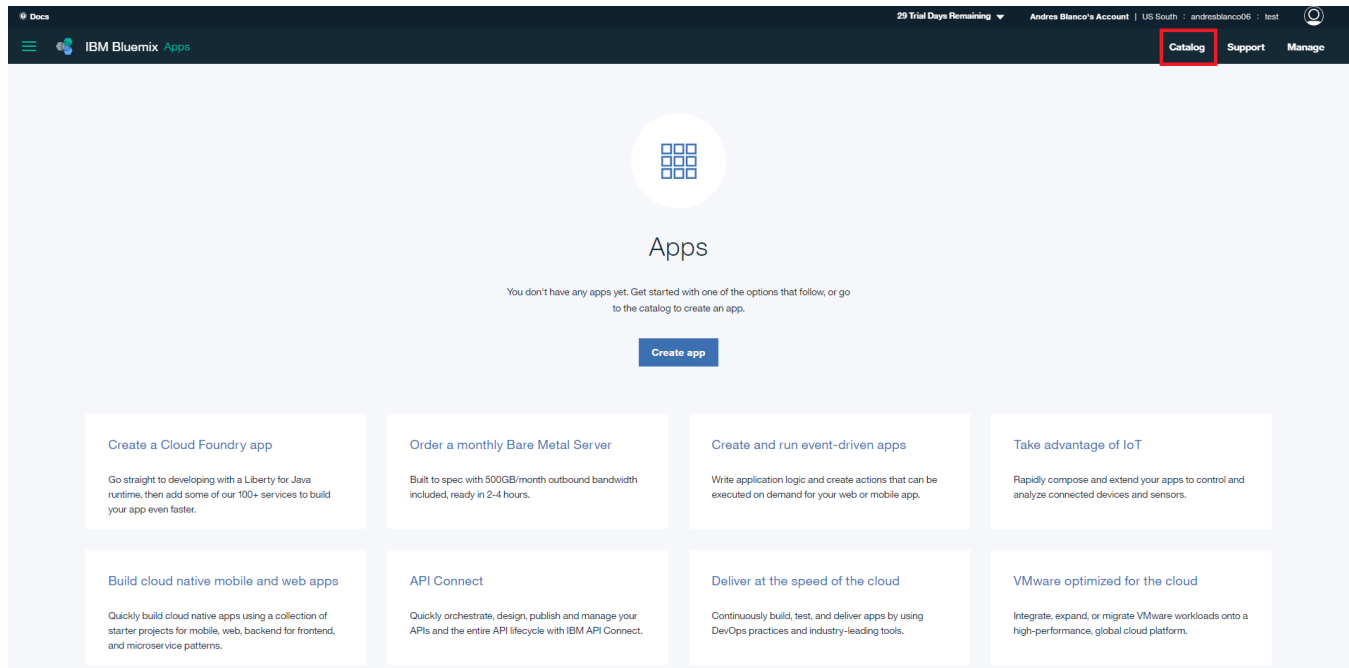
Docs

29 Trial Days Remaining

Andres Blanco's Account | US South : andresblanco06 : test

IBM Bluemix Apps

Catalog Support Manage

Apps

You don't have any apps yet. Get started with one of the options that follow, or go to the catalog to create an app.

Create app

Create a Cloud Foundry app

Go straight to developing with a Liberty for Java runtime, then add some of our 100+ services to build your app even faster.

Order a monthly Bare Metal Server

Built to spec with 500GB/month outbound bandwidth included, ready in 2-4 hours.

Create and run event-driven apps

Write application logic and create actions that can be executed on demand for your web or mobile app.

Take advantage of IoT

Rapidly compose and extend your apps to control and analyze connected devices and sensors.

Build cloud native mobile and web apps

Quickly build cloud native apps using a collection of starter projects for mobile, web, backend for frontend, and microservice patterns.

API Connect

Quickly orchestrate, design, publish and manage your APIs and the entire API lifecycle with IBM API Connect.

Deliver at the speed of the cloud

Continuously build, test, and deliver apps by using DevOps practices and industry-leading tools.

VMware optimized for the cloud

Integrate, expand, or migrate VMware workloads onto a high-performance, global cloud platform.